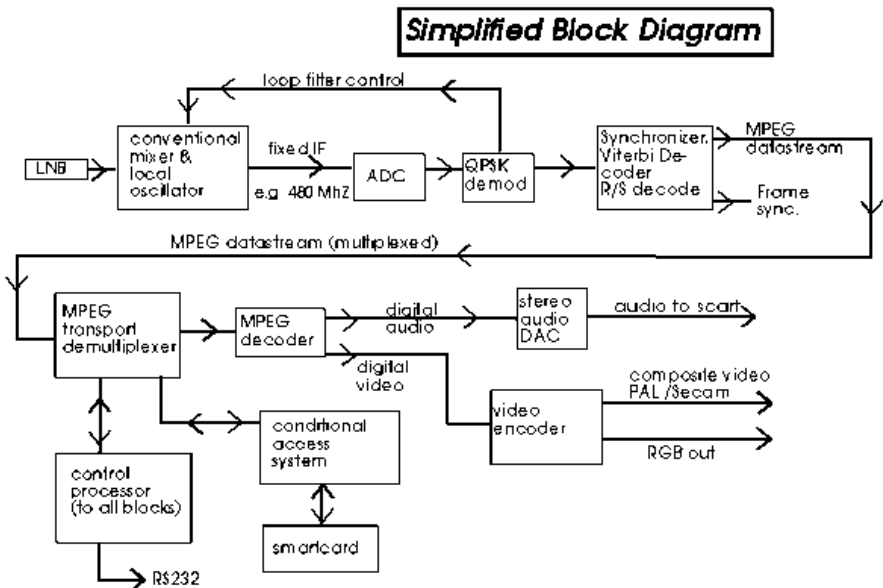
Simplified Block Diagram

loop filter control

LNB

conventional mixer & local oscillator

fixed IF

e.g 480 MHz

ADC

QPSK demod

Synchronizer, Viterbi Decoder R/S decode

MPEG datastream

Frame sync.

MPEG datastream (multiplexed)

MPEG transport demultiplexer

MPEG decoder

digital audio

stereo audio DAC

audio to scart

digital video

video encoder

composite video PAL /Secam

RGB out

conditional access system

control processor (to all blocks)

smartcard

RS232